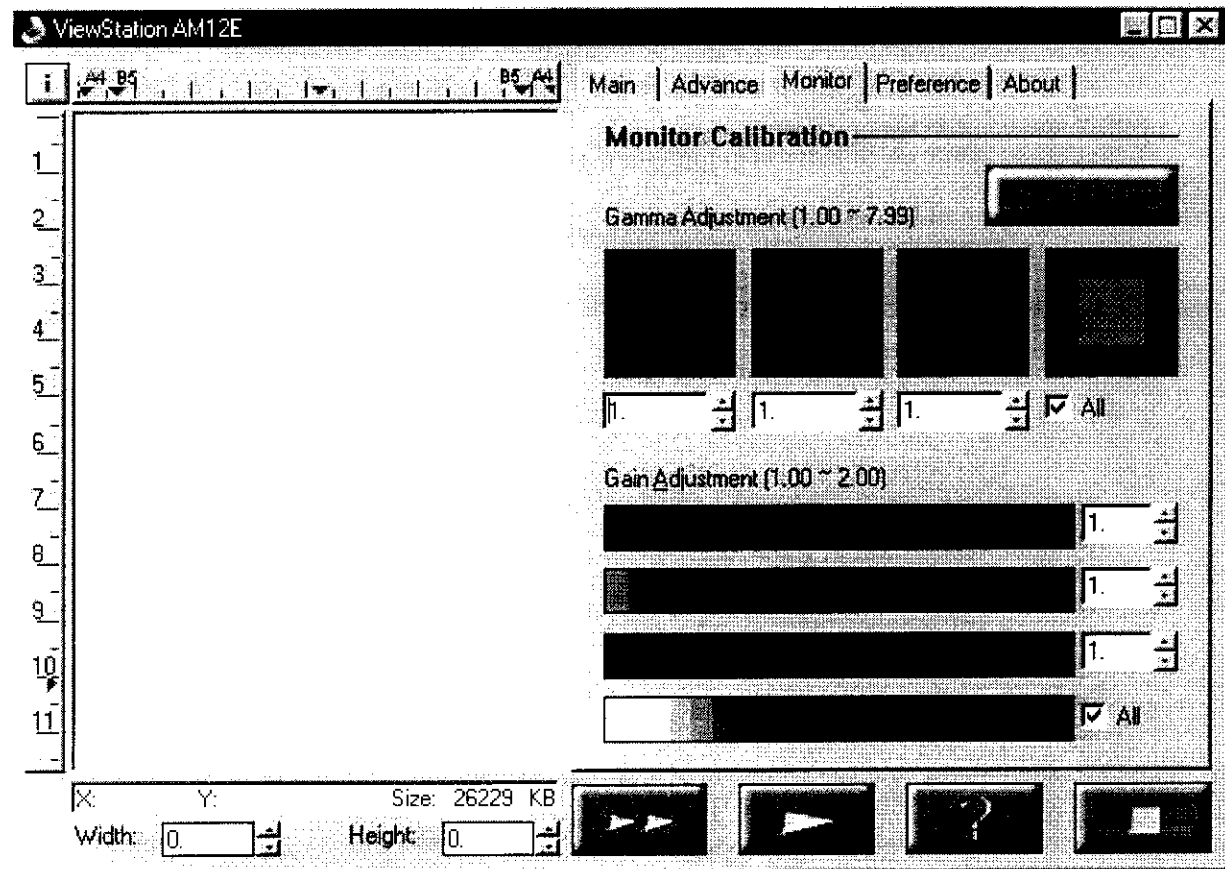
ViewStation AM12E

i A4 B5 B5 A4

1
2
3
4
5
6
7
8
9
10
11

Main | Advance | Monitor | Preference | About

Monitor Calibration

Gamma Adjustment (1.00 ~ 7.99)

1. 1. 1. All

Gain Adjustment (1.00 ~ 2.00)

1.
1.
1.
All

X: Y: Size: 26229 KB
Width: 0. Height: 0.

?